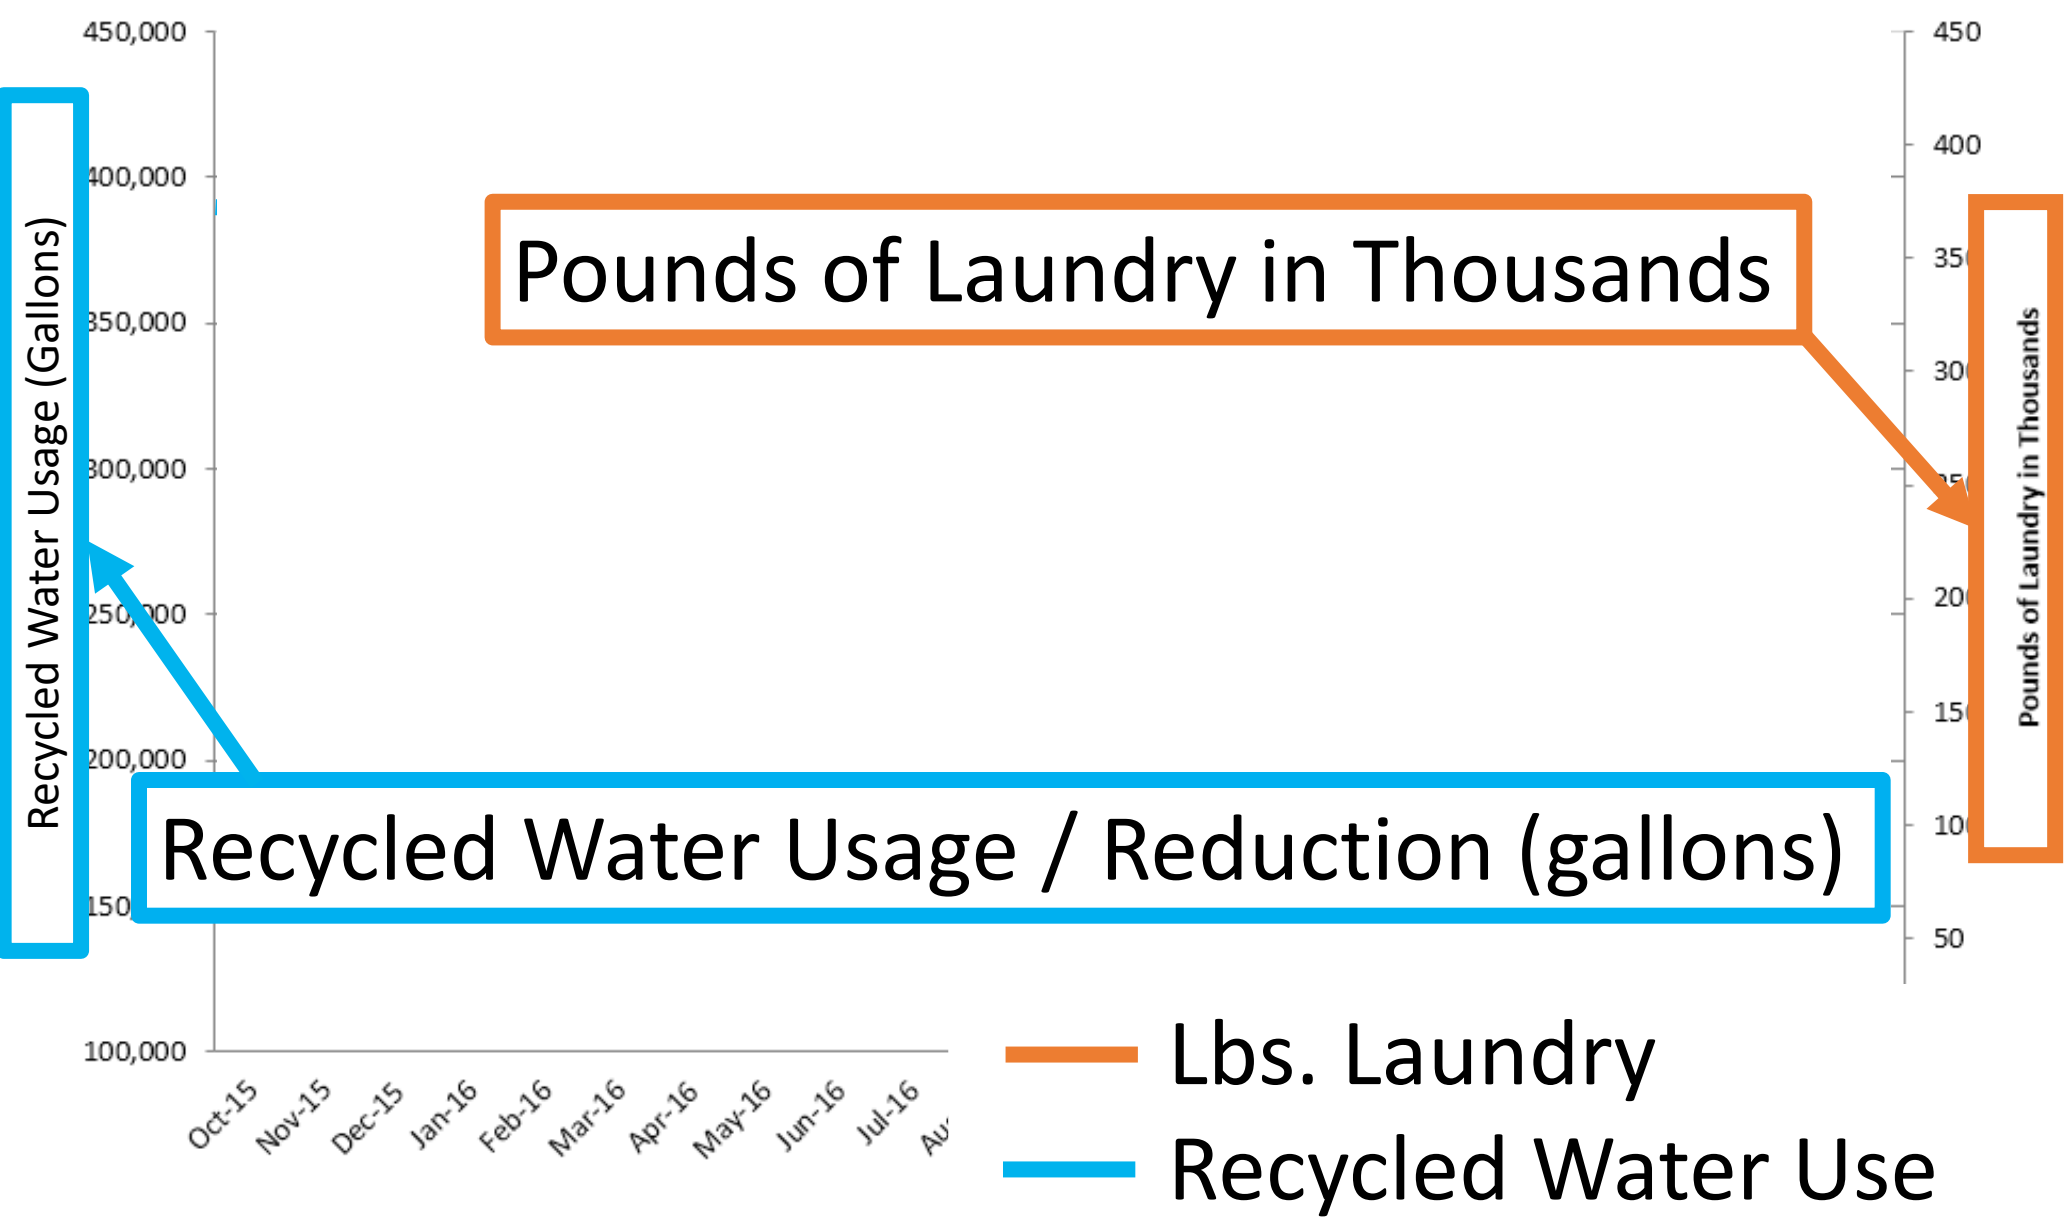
450,000
400,000
350,000
300,000
250,000
200,000
150,000
100,000

Recycled Water Usage (Gallons)

Pounds of Laundry in Thousands

450
400
350
300
250
200
150
100
50

Pounds of Laundry in Thousands

Recycled Water Usage / Reduction (gallons)

Oct-15 Nov-15 Dec-15 Jan-16 Feb-16 Mar-16 Apr-16 May-16 Jun-16 Jul-16 Au

Lbs. Laundry
Recycled Water Use